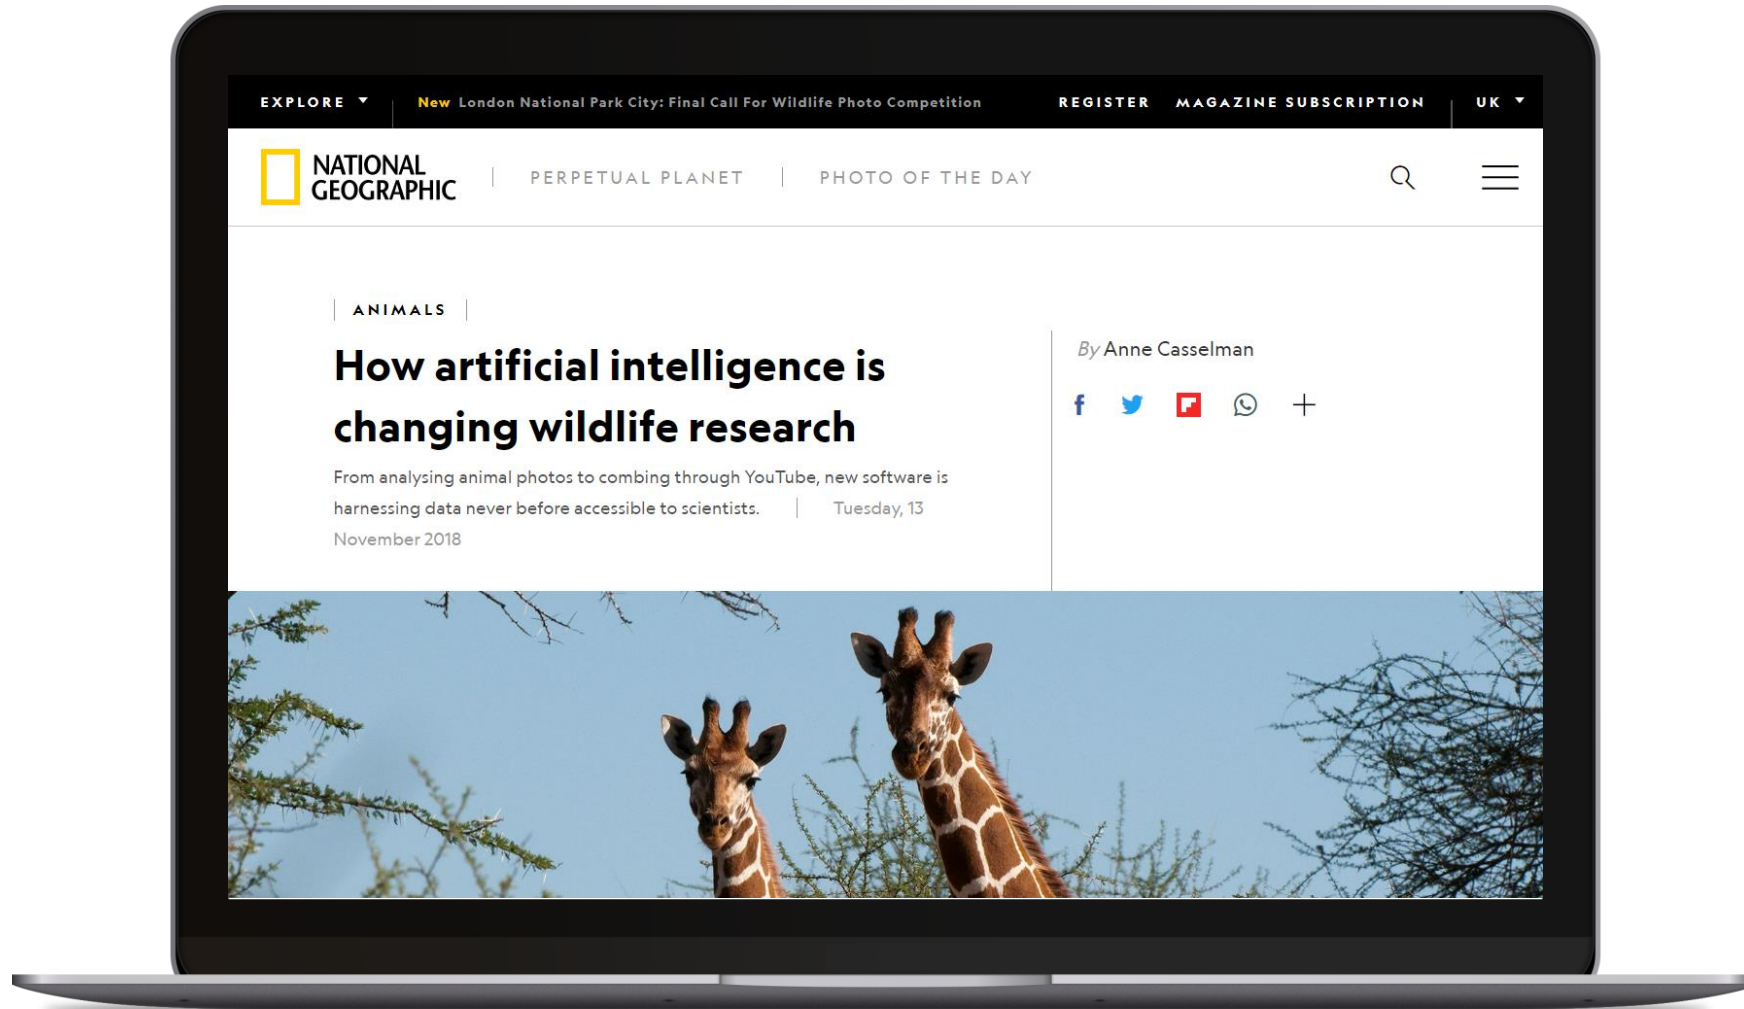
EXPLORE New London National Park City: Final Call For Wildlife Photo Competition REGISTER MAGAZINE SUBSCRIPTION UK

NATIONAL GEOGRAPHIC PERPETUAL PLANET PHOTO OF THE DAY

ANIMALS

How artificial intelligence is changing wildlife research

From analysing animal photos to combing through YouTube, new software is harnessing data never before accessible to scientists. Tuesday, 13 November 2018

By Anne Casselman